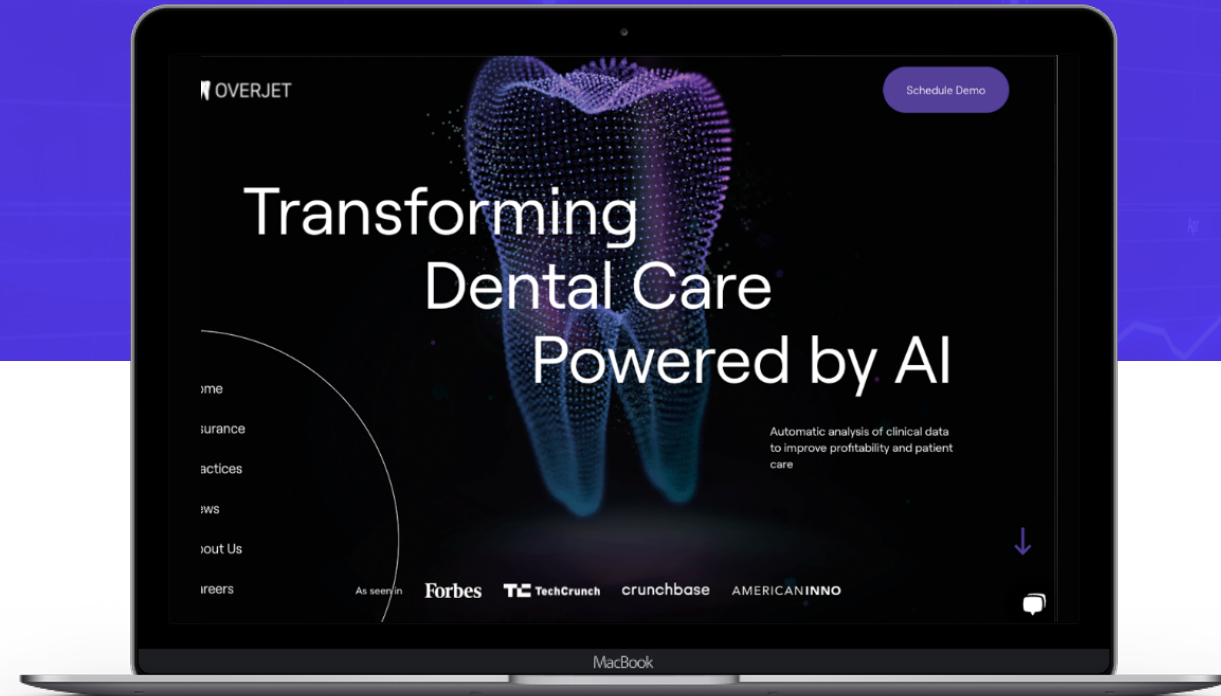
OVERJET

Schedule Demo

Transforming Dental Care Powered by AI

ome

surance

actices

ews

oout Us

areers

Automatic analysis of clinical data to improve profitability and patient care

As seen in

Forbes

TechCrunch

crunchbase

AMERICANINNO

MacBook